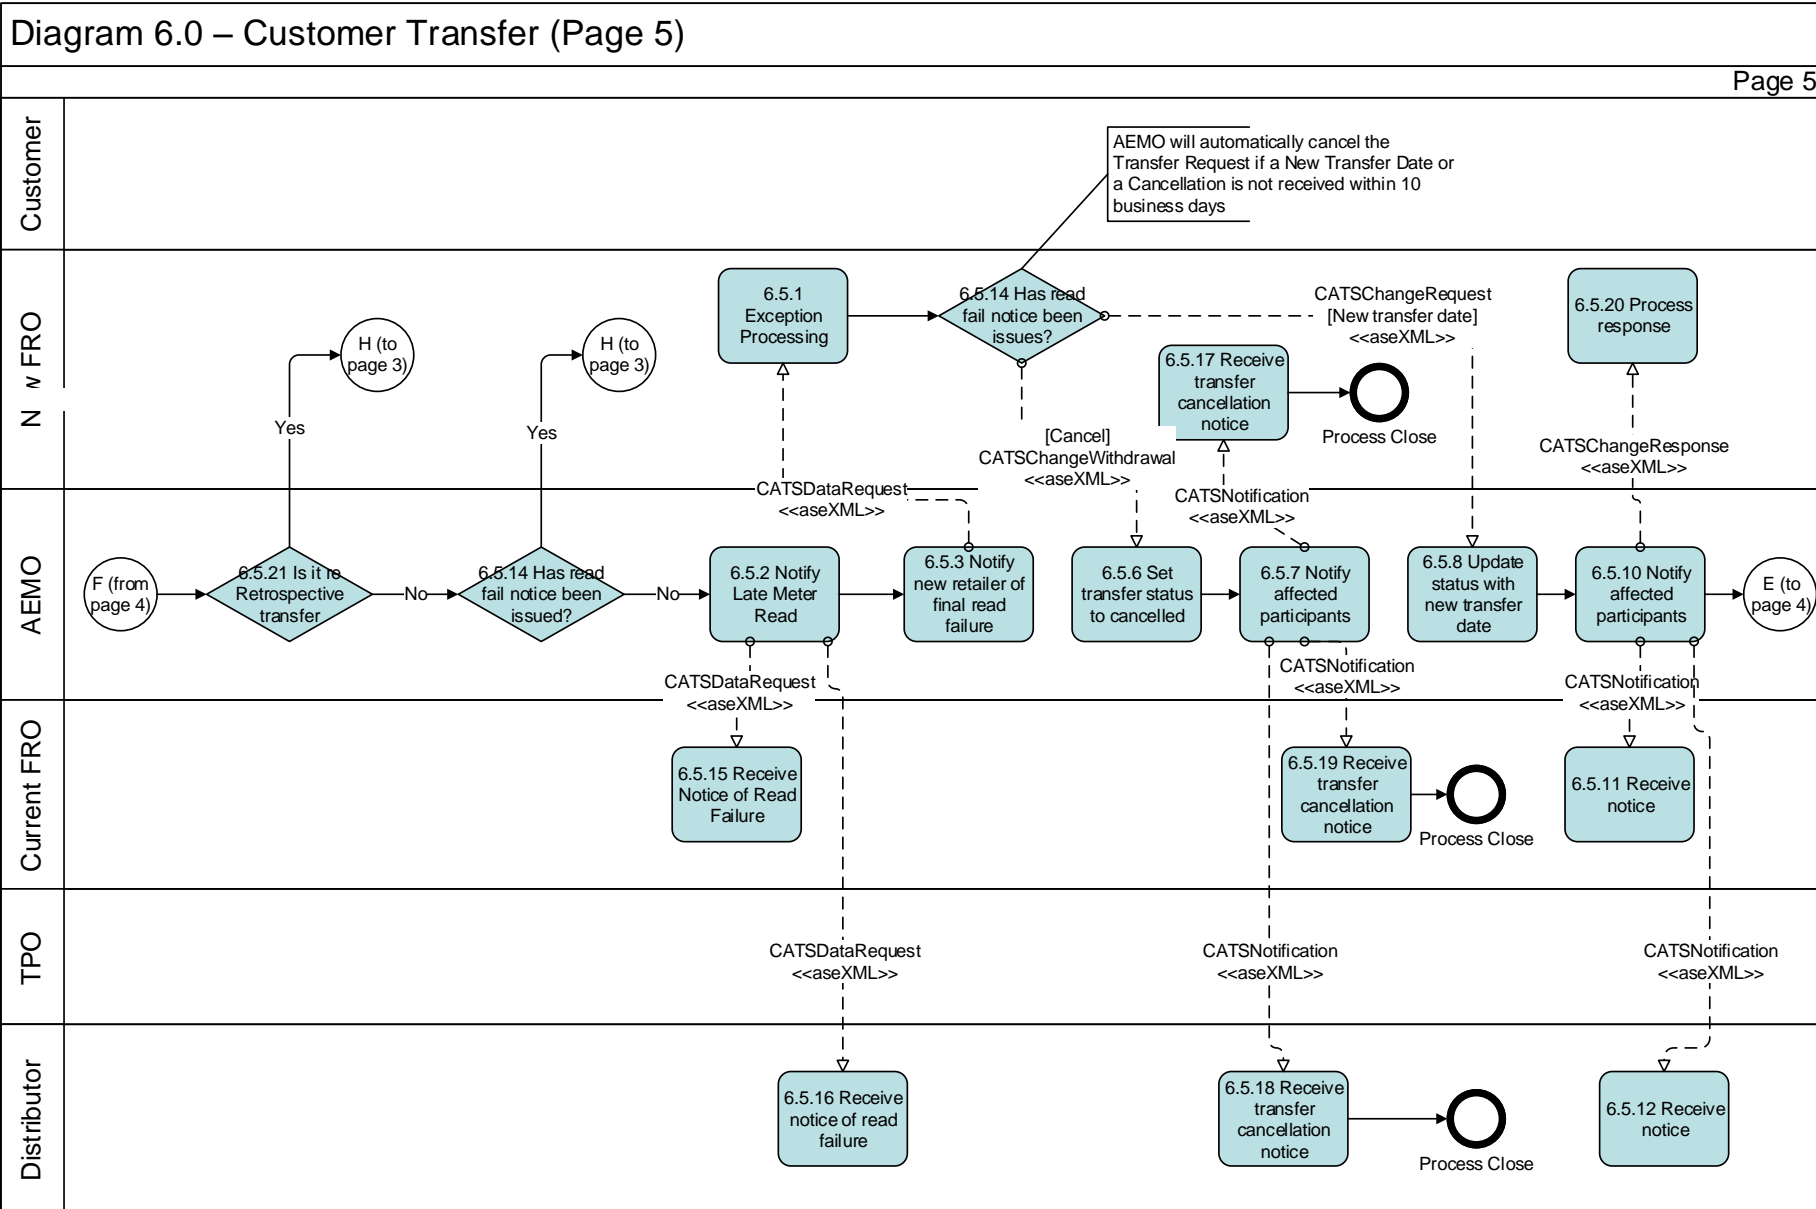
Diagram 6.0 – Customer Transfer (Page 5)

Page 5

Customer

N w FRO

AEMO

Current FRO

TPO

Distributor

AEMO will automatically cancel the Transfer Request if a New Transfer Date or a Cancellation is not received within 10 business days

6.5.1 Exception Processing

6.5.14 Has read fail notice been issues?

CATSChangeRequest [New transfer date] <<aseXML>>

6.5.20 Process response

H (to page 3)

H (to page 3)

6.5.17 Receive transfer cancellation notice

Process Close

Yes

Yes

[Cancel] CATSChangeWithdrawal <<aseXML>>

CATSChangeResponse <<aseXML>>

CATSDataRequest <<aseXML>>

CATSNotification <<aseXML>>

F (from page 4)

6.5.21 Is it re Retrospective transfer

No

6.5.14 Has read fail notice been issued?

No

6.5.2 Notify Late Meter Read

6.5.3 Notify new retailer of final read failure

6.5.6 Set transfer status to cancelled

6.5.7 Notify affected participants

6.5.8 Update status with new transfer date

6.5.10 Notify affected participants

E (to page 4)

CATSDataRequest <<aseXML>>

CATSNotification <<aseXML>>

CATSNotification <<aseXML>>

6.5.15 Receive Notice of Read Failure

6.5.19 Receive transfer cancellation notice

Process Close

6.5.11 Receive notice

CATSDataRequest <<aseXML>>

CATSNotification <<aseXML>>

CATSNotification <<aseXML>>

6.5.16 Receive notice of read failure

6.5.18 Receive transfer cancellation notice

Process Close

6.5.12 Receive notice